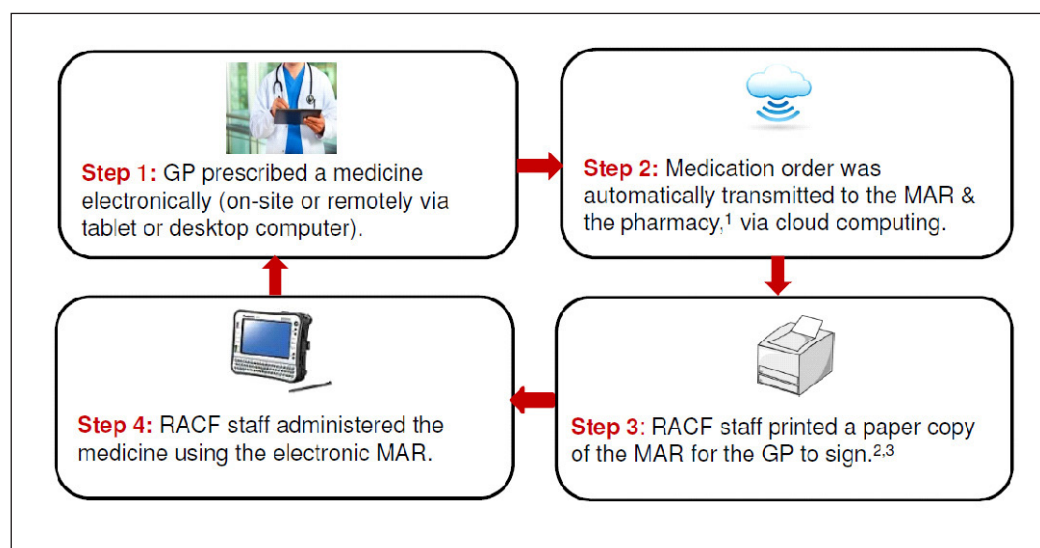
**Step 1:** GP prescribed a medicine electronically (on-site or remotely via tablet or desktop computer).

**Step 2:** Medication order was automatically transmitted to the MAR & the pharmacy,$^1$ via cloud computing.

**Step 3**: RACF staff printed a paper copy of the MAR for the GP to sign.$^{2,3}$

**Step 4:** RACF staff administered the medicine using the electronic MAR.